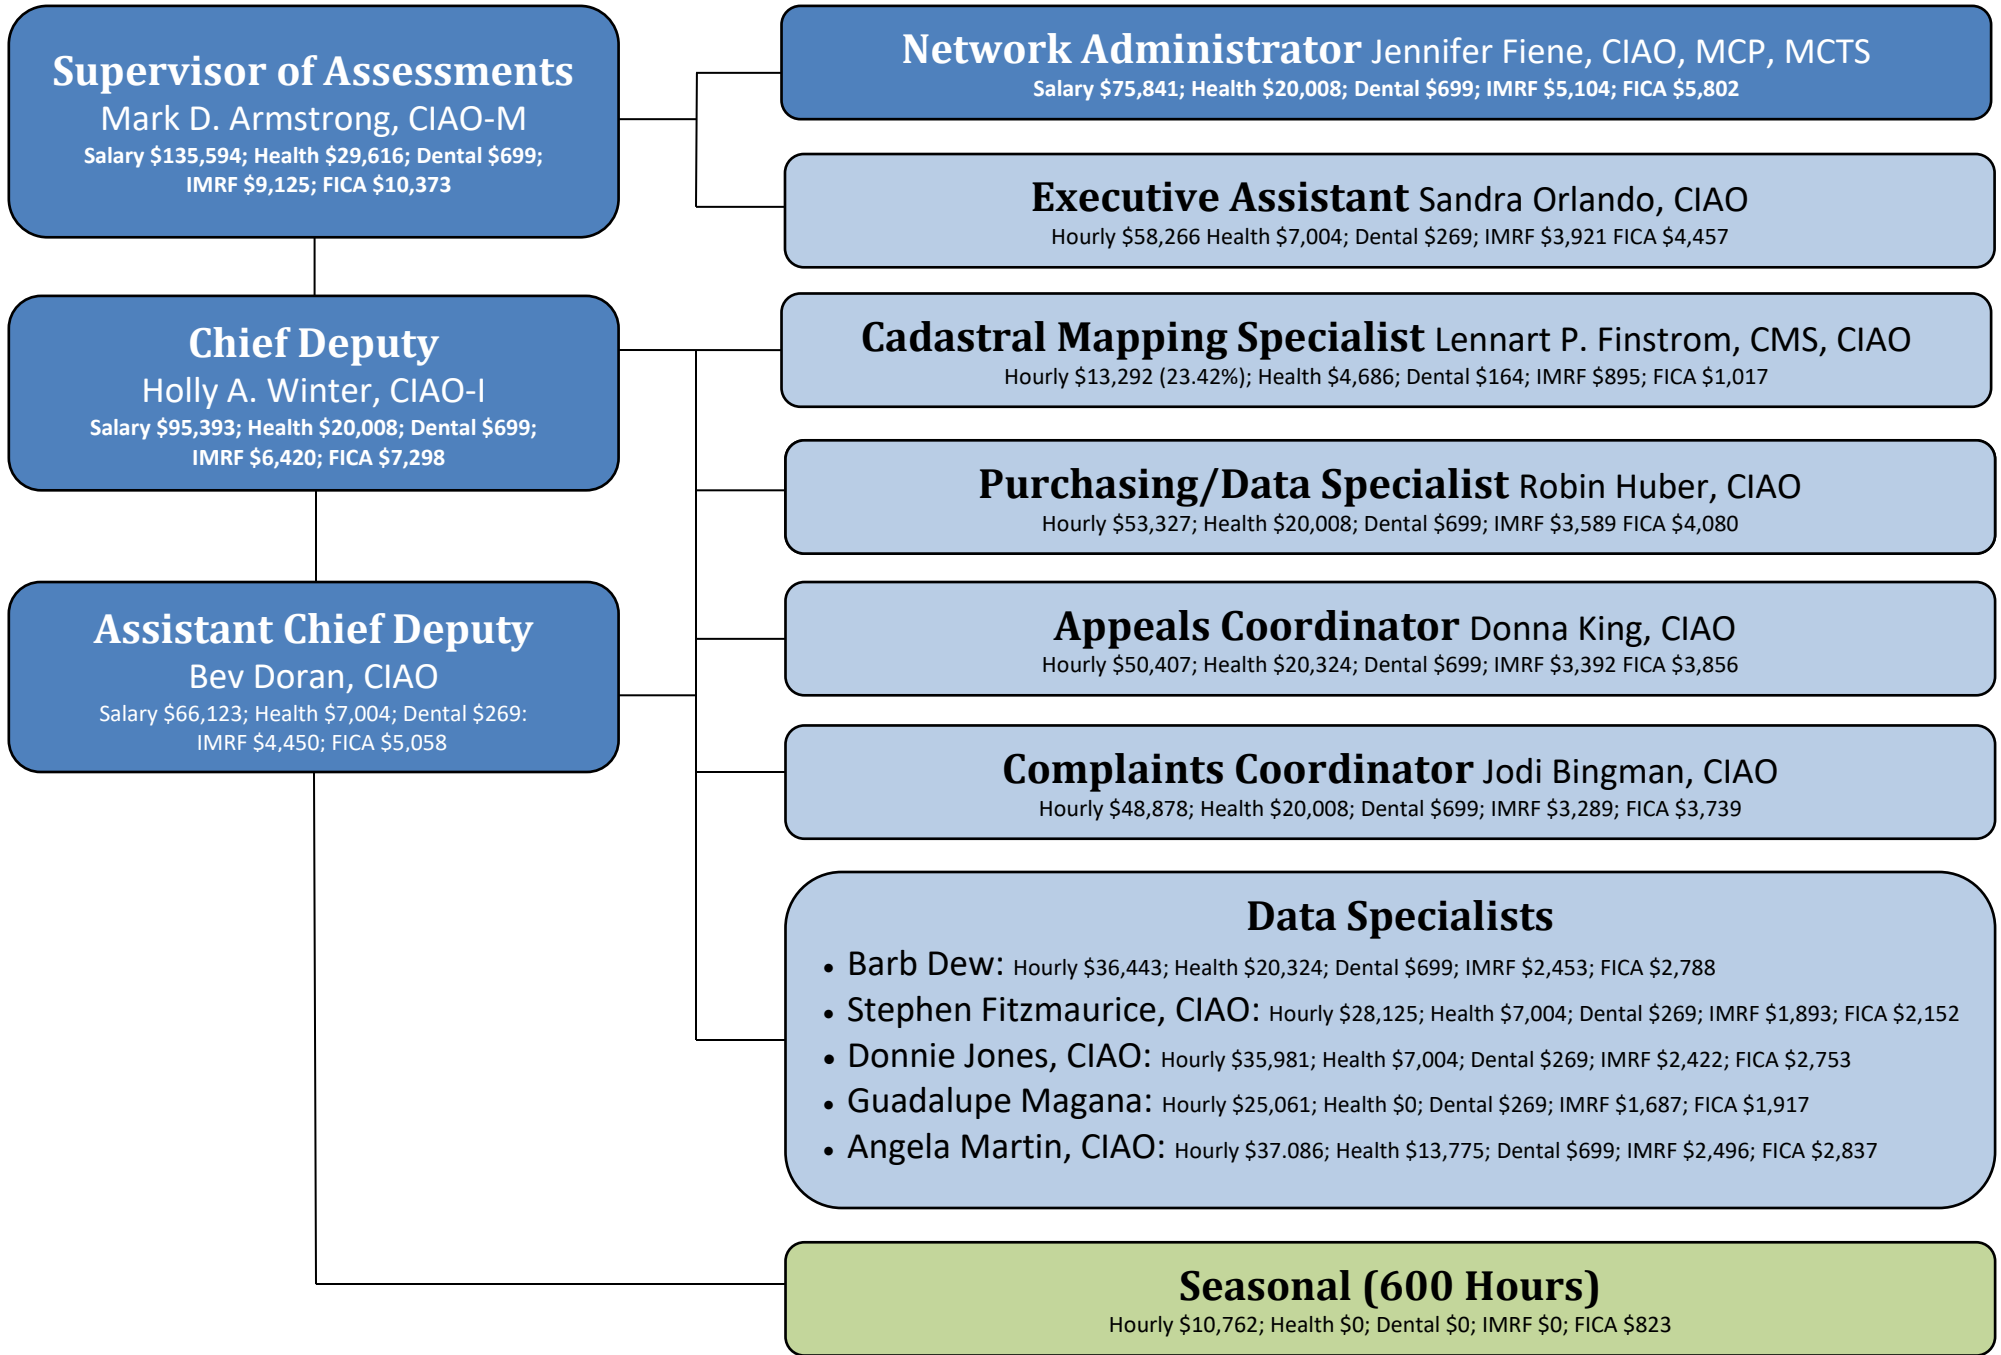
Supervisor of Assessments
Mark D. Armstrong, CIAO-M
Salary $135,594; Health $29,616; Dental $699; IMRF $9,125; FICA $10,373

Chief Deputy
Holly A. Winter, CIAO-I
Salary $95,393; Health $20,008; Dental $699; IMRF $6,420; FICA $7,298

Assistant Chief Deputy
Bev Doran, CIAO
Salary $66,123; Health $7,004; Dental $269: IMRF $4,450; FICA $5,058

Network Administrator Jennifer Fiene, CIAO, MCP, MCTS
Salary $75,841; Health $20,008; Dental $699; IMRF $5,104; FICA $5,802

Executive Assistant Sandra Orlando, CIAO
Hourly $58,266 Health $7,004; Dental $269; IMRF $3,921 FICA $4,457

Cadastral Mapping Specialist Lennart P. Finstrom, CMS, CIAO
Hourly $13,292 (23.42%); Health $4,686; Dental $164; IMRF $895; FICA $1,017

Purchasing/Data Specialist Robin Huber, CIAO
Hourly $53,327; Health $20,008; Dental $699; IMRF $3,589 FICA $4,080

Appeals Coordinator Donna King, CIAO
Hourly $50,407; Health $20,324; Dental $699; IMRF $3,392 FICA $3,856

Complaints Coordinator Jodi Bingman, CIAO
Hourly $48,878; Health $20,008; Dental $699; IMRF $3,289; FICA $3,739

Data Specialists
• Barb Dew: Hourly $36,443; Health $20,324; Dental $699; IMRF $2,453; FICA $2,788
• Stephen Fitzmaurice, CIAO: Hourly $28,125; Health $7,004; Dental $269; IMRF $1,893; FICA $2,152
• Donnie Jones, CIAO: Hourly $35,981; Health $7,004; Dental $269; IMRF $2,422; FICA $2,753
• Guadalupe Magana: Hourly $25,061; Health $0; Dental $269; IMRF $1,687; FICA $1,917
• Angela Martin, CIAO: Hourly $37.086; Health $13,775; Dental $699; IMRF $2,496; FICA $2,837

Seasonal (600 Hours)
Hourly $10,762; Health $0; Dental $0; IMRF $0; FICA $823